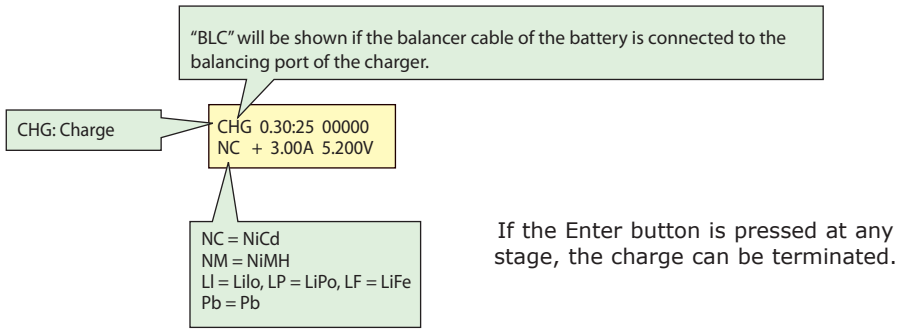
"BLC" will be shown if the balancer cable of the battery is connected to the balancing port of the charger.

CHG: Charge

CHG 0.30:25 00000
NC + 3.00A 5.200V

NC = NiCd
NM = NiMH
LI = LiIo, LP = LiPo, LF = LiFe
Pb = Pb

If the Enter button is pressed at any stage, the charge can be terminated.